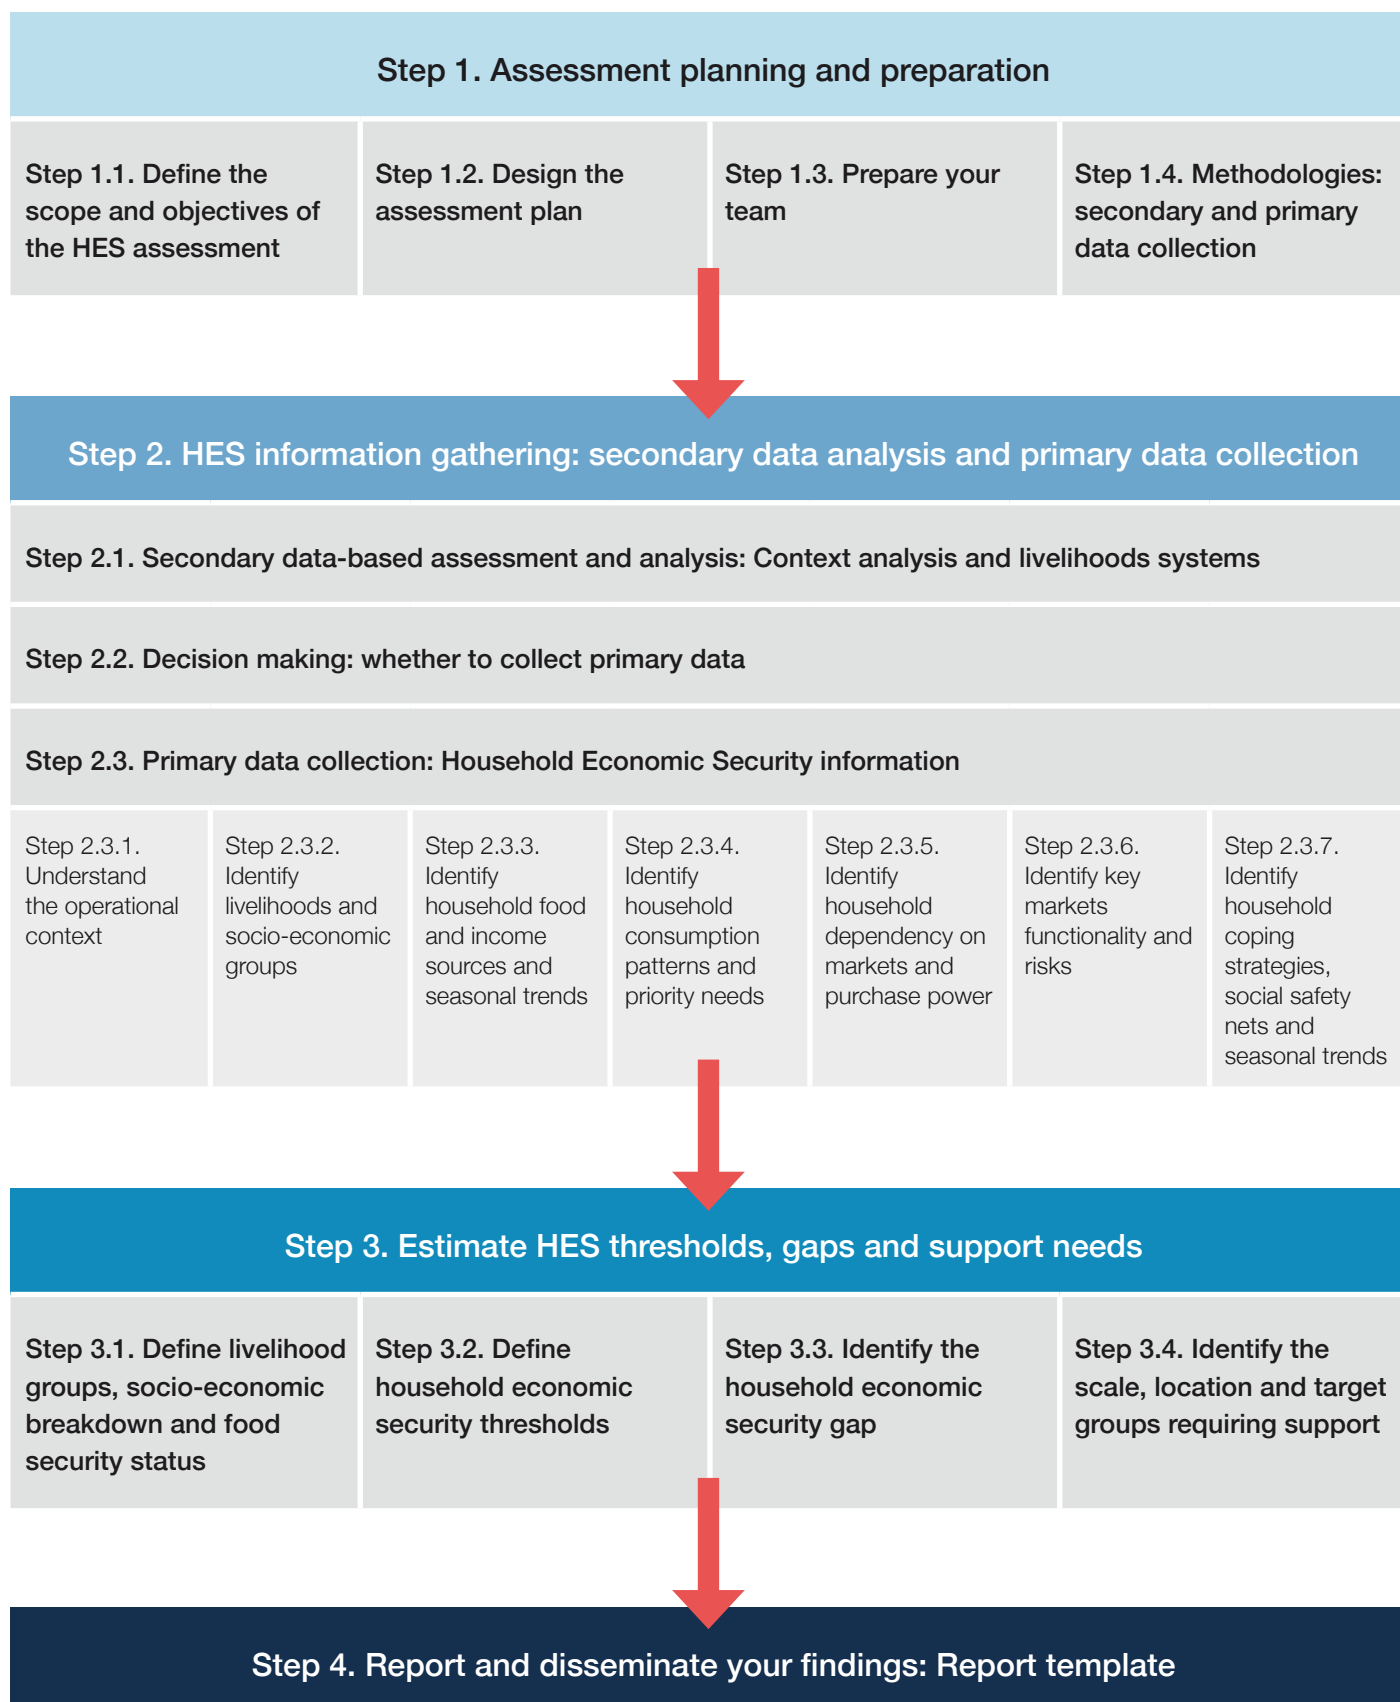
Step 1. Assessment planning and preparation

Step 1.1. Define the scope and objectives of the HES assessment

Step 1.2. Design the assessment plan

Step 1.3. Prepare your team

Step 1.4. Methodologies: secondary and primary data collection

Step 2. HES information gathering: secondary data analysis and primary data collection

Step 2.1. Secondary data-based assessment and analysis: Context analysis and livelihoods systems

Step 2.2. Decision making: whether to collect primary data

Step 2.3. Primary data collection: Household Economic Security information

Step 2.3.1. Understand the operational context

Step 2.3.2. Identify livelihoods and socio-economic groups

Step 2.3.3. Identify household food and income sources and seasonal trends

Step 2.3.4. Identify household consumption patterns and priority needs

Step 2.3.5. Identify household dependency on markets and purchase power

Step 2.3.6. Identify key markets functionality and risks

Step 2.3.7. Identify household coping strategies, social safety nets and seasonal trends

Step 3. Estimate HES thresholds, gaps and support needs

Step 3.1. Define livelihood groups, socio-economic breakdown and food security status

Step 3.2. Define household economic security thresholds

Step 3.3. Identify the household economic security gap

Step 3.4. Identify the scale, location and target groups requiring support

Step 4. Report and disseminate your findings: Report template